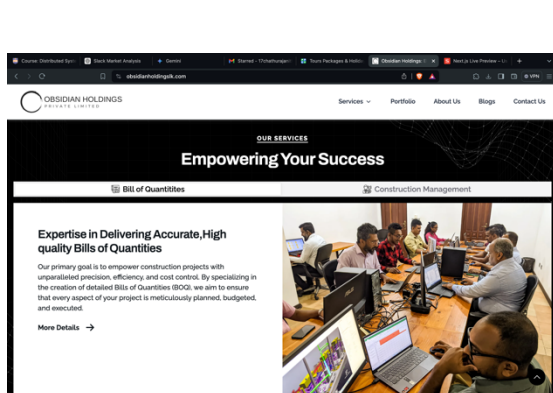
Course: Distributed Syst | Stock Market Analysis | Gemini | Starred - 17chathuranj | Tours Packages & Holida | Obsidian Holdings | Next.js Live Preview - Li

obsidianholdingslk.com

OBSIDIAN HOLDINGS
PRIVATE LIMITED

Services Portfolio About Us Blogs Contact Us

OUR SERVICES

Empowering Your Success

Bill of Quantitites

Construction Management

Expertise in Delivering Accurate,High quality Bills of Quantities

Our primary goal is to empower construction projects with unparalleled precision, efficiency, and cost control. By specializing in the creation of detailed Bills of Quantities (BOQ), we aim to ensure that every aspect of your project is meticulously planned, budgeted, and executed.

More Details